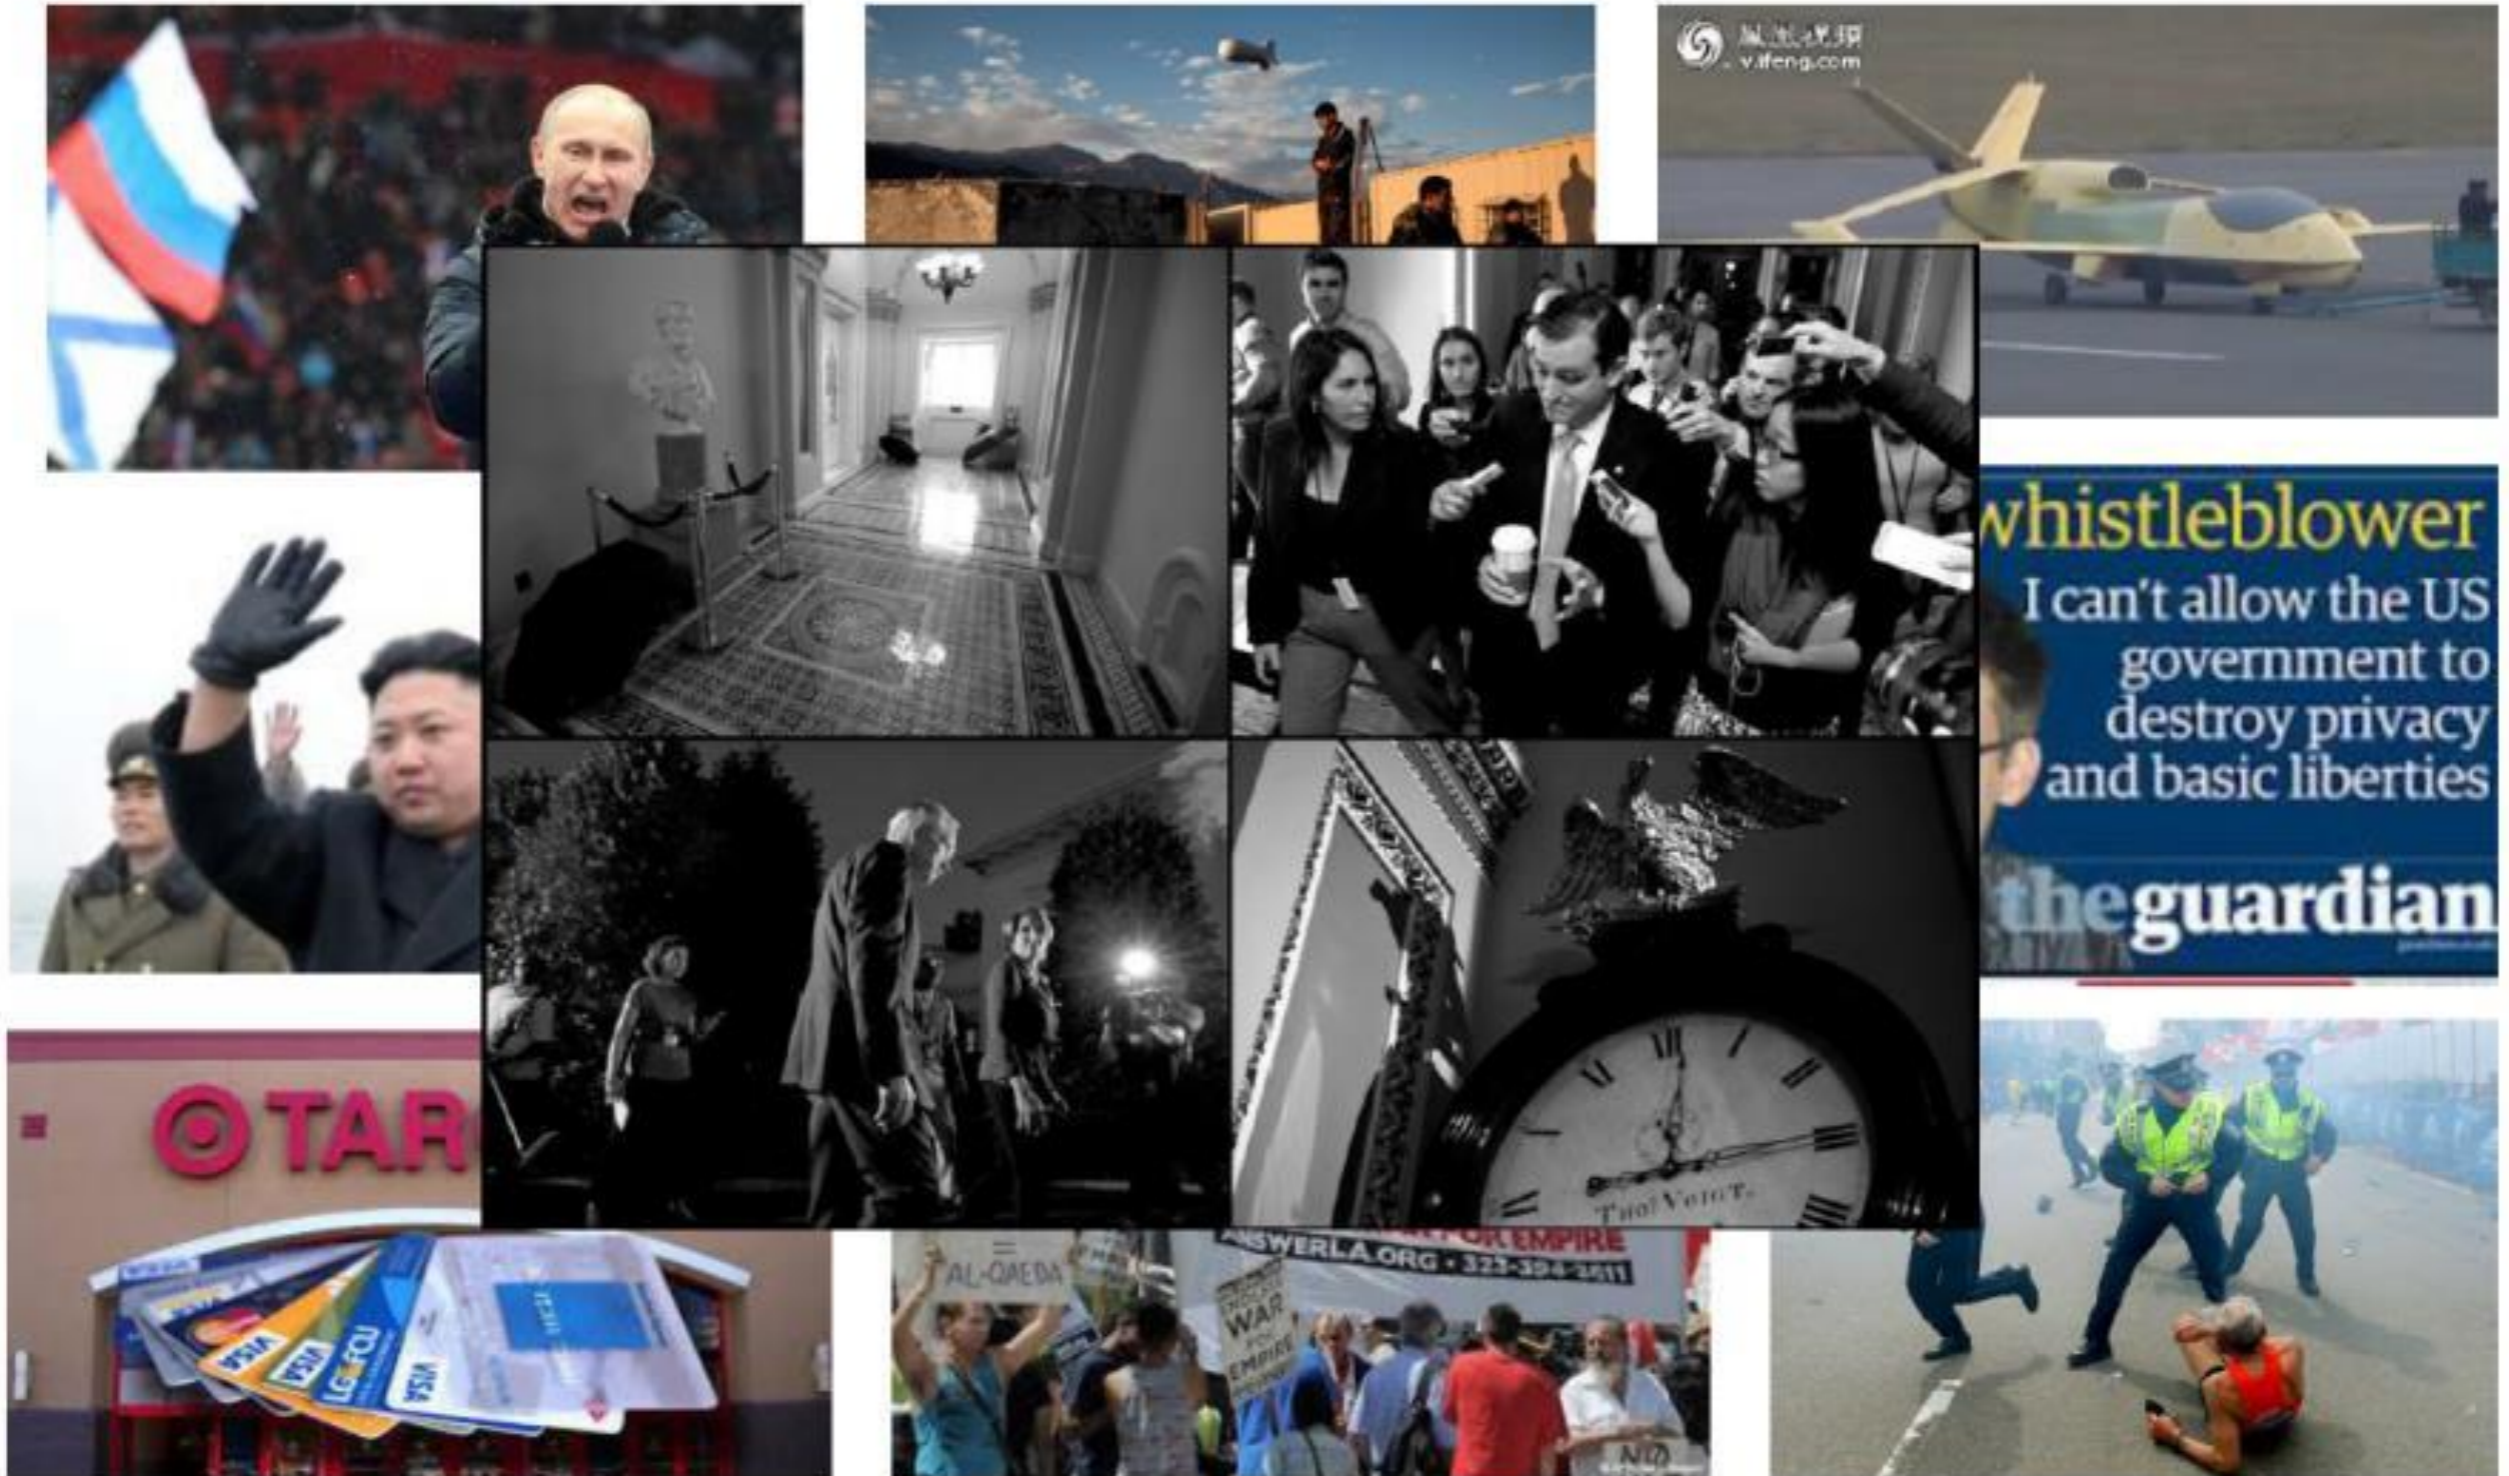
凤凰视频
v.ifeng.com

whistleblower
I can't allow the US government to destroy privacy and basic liberties
theguardian

TARG

AL-QAEDA

ANSWERLA.ORG • 323-394-3011

WAR FOR EMPIRE

VISA
VISA
LGFCU
VISA

NO

Thol Voigt